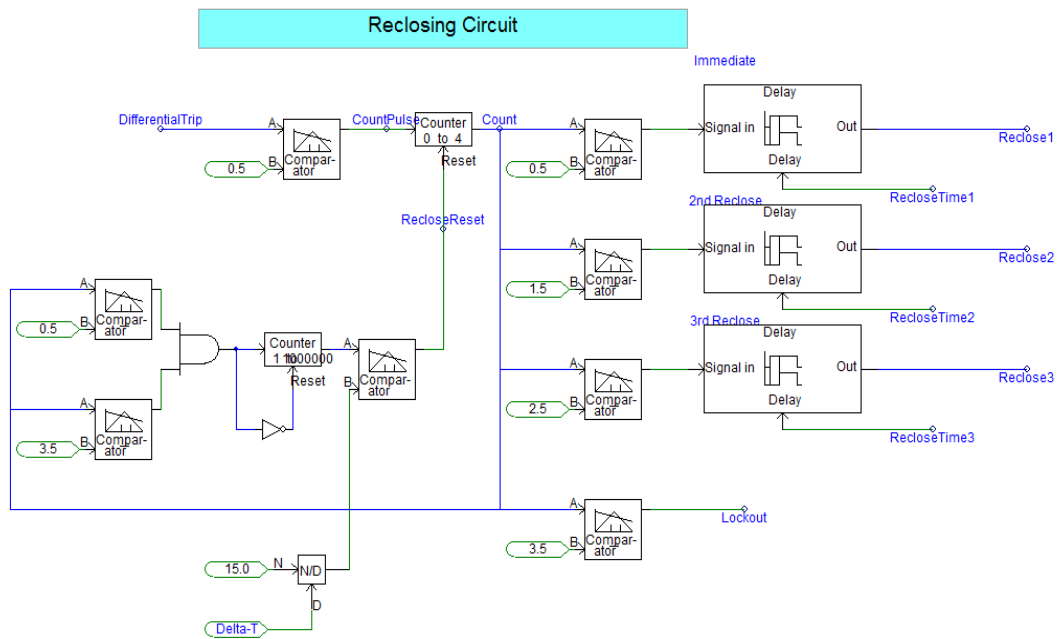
Reclosing Circuit

Immediate

DifferentialTrip
A
B
0.5
Comparator
CountPulse
Counter 0 to 4
Reset
Count
A
B
0.5
Comparator
Delay
Signal in
Out
Delay
Reclose1
RecloseTime1

RecloseReset

2nd Reclose
A
B
1.5
Comparator
Delay
Signal in
Out
Delay
Reclose2
RecloseTime2

A
B
0.5
Comparator
Counter 1 to 1000000
Reset
A
B
Comparator
3rd Reclose
A
B
2.5
Comparator
Delay
Signal in
Out
Delay
Reclose3
RecloseTime3

A
B
3.5
Comparator

A
B
3.5
Comparator
Lockout

15.0
N
N/D
D
Delta-T